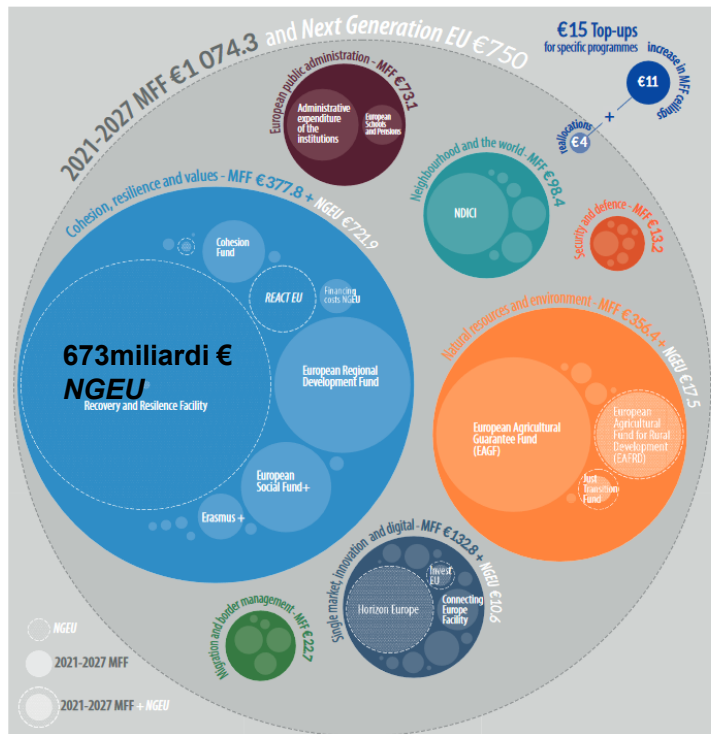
2021-2027 MFF €1 074.3 and Next Generation EU €750

€15 Top-ups for specific programmes

€11

increase in MFF ceilings

+

reallocations

€4

European public administration - MFF €73.1

Administrative expenditure of the institutions

European Schools and Pensions

Neighbourhood and the world - MFF €98.4

NDICI

Security and defence - MFF €13.2

Cohesion, resilience and values - MFF €377.8 + NGEU €721.9

Cohesion Fund

REACT EU

Financing costs NGEU

673miliardi €
NGEU

Recovery and Resilence Facility

European Regional Development Fund

European Social Fund+

Erasmus +

Natural resources and environment - MFF €356.4 + NGEU €17.5

European Agricultural Guarantee Fund (EAGF)

European Agricultural Fund for Rural Development (EAFRD)

Just Transition Fund

Single market, innovation and digital - MFF €132.8 + NGEU €10.6

Invest EU

Horizon Europe

Connecting Europe Facility

Migration and border management - MFF €22.7

NGEU

2021-2027 MFF

2021-2027 MFF + NGEU